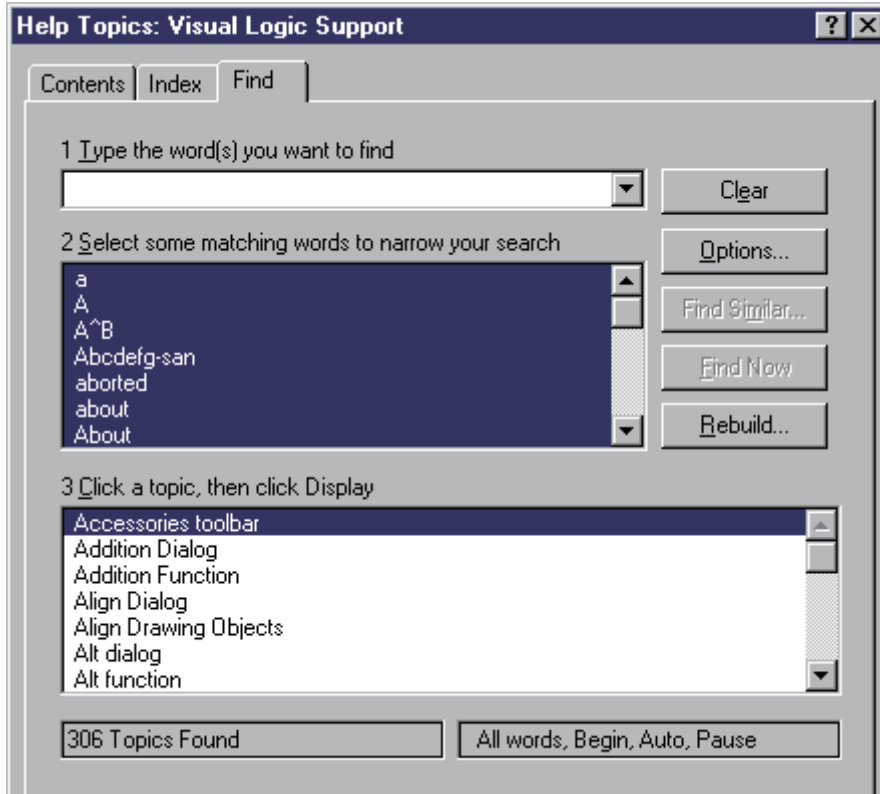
Help Topics: Visual Logic Support

? X

Contents | Index | Find

1 Type the word(s) you want to find

Clear

2 Select some matching words to narrow your search

Options...

a
A
A^B
Abcdefg-san
aborted
about
About

Find Similar...

Find Now

Rebuild...

3 Click a topic, then click Display

Accessories toolbar
Addition Dialog
Addition Function
Align Dialog
Align Drawing Objects
Alt dialog
Alt function

306 Topics Found

All words, Begin, Auto, Pause